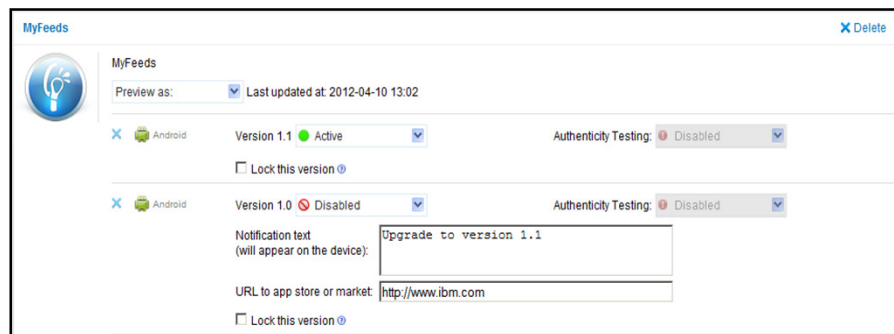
MyFeeds

Delete

MyFeeds

Preview as:

Last updated at: 2012-04-10 13:02

Android

Version 1.1 Active

Authenticity Testing: Disabled

Lock this version

Android

Version 1.0 Disabled

Authenticity Testing: Disabled

Notification text (will appear on the device):

Upgrade to version 1.1

URL to app store or market: http://www.ibm.com

Lock this version